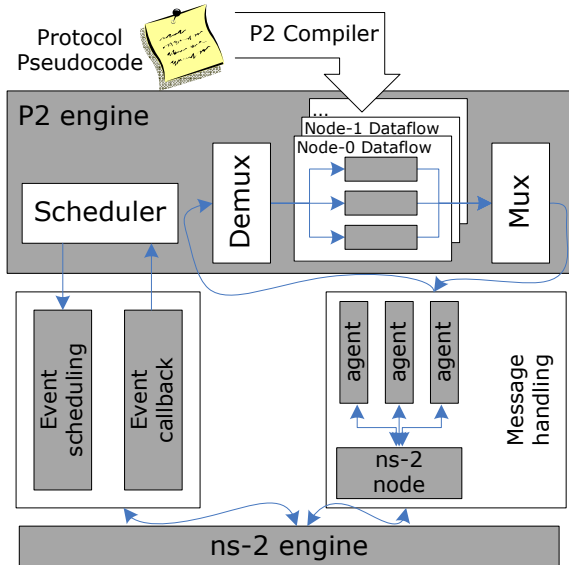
Protocol Pseudocode

P2 Compiler

P2 engine

...

Node-1 Dataflow

Node-0 Dataflow

Scheduler

Demux

Mux

Event scheduling

Event callback

agent

agent

agent

Message handling

ns-2 node

ns-2 engine